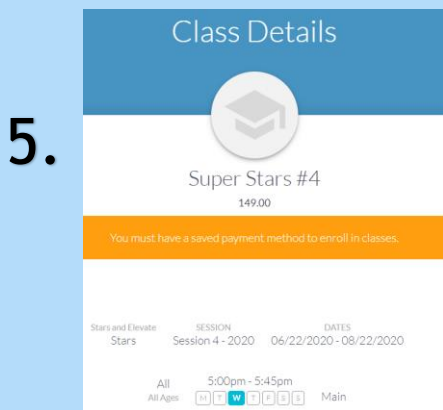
5.

Class Details

Super Stars #4
149.00

You must have a saved payment method to enroll in classes.

Stars and Elevate
Stars

SESSION
Session 4 - 2020

DATES
06/22/2020 - 08/22/2020

All
All Ages

5:00pm - 5:45pm
M T W T F S S

Main